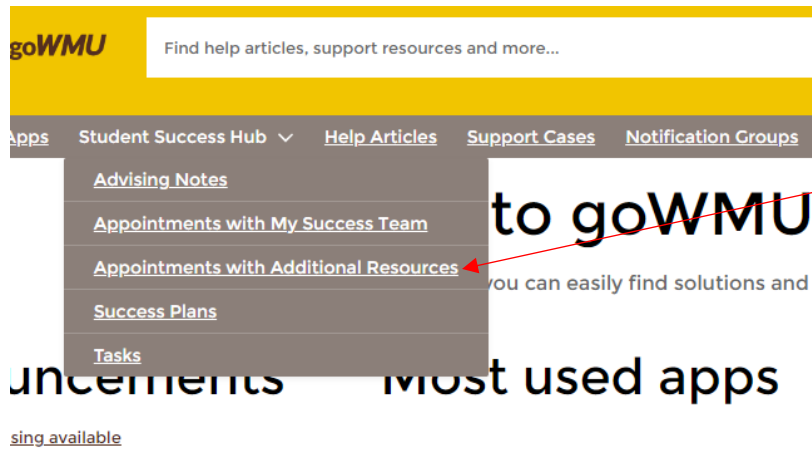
goWMU

Find help articles, support resources and more...

Apps Student Success Hub Help Articles Support Cases Notification Groups

Advising Notes

Appointments with My Success Team

Appointments with Additional Resources

Success Plans

Tasks

to goWMU

you can easily find solutions and

uncements

Most used apps

sing available